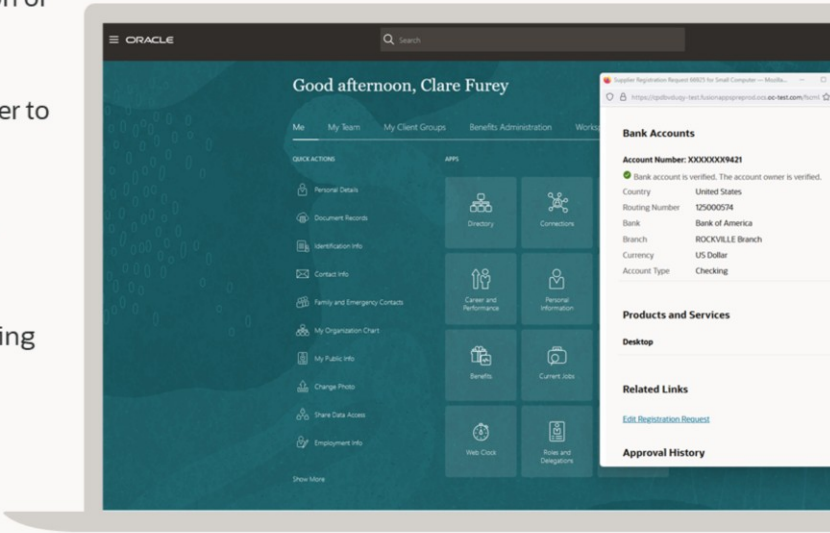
on of

er to

ing

ORACLE

Search

Good afternoon, Clare Furey

Me My Team My Client Groups Benefits Administration Works

QUICK ACTIONS

Personal Details

Document Records

Identification Info

Contact Info

Family and Emergency Contacts

My Organization Chart

My Public Info

Change Photo

Share Data Access

Employment Info

Show More

APPS

Directory

Connections

Career and Performance

Personal Information

Benefits

Current Jobs

Web Clock

Roles and Delegations

Supplier Registration Request 98825 for Small Computer — Mozilla

https://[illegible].oc-test.com/fscm/

Bank Accounts

Account Number: XXXXXXX9421

Bank account is verified. The account owner is verified.

Country United States

Routing Number 125000574

Bank Bank of America

Branch ROCKVILLE Branch

Currency US Dollar

Account Type Checking

Products and Services

Desktop

Related Links

Edit Registration Request

Approval History